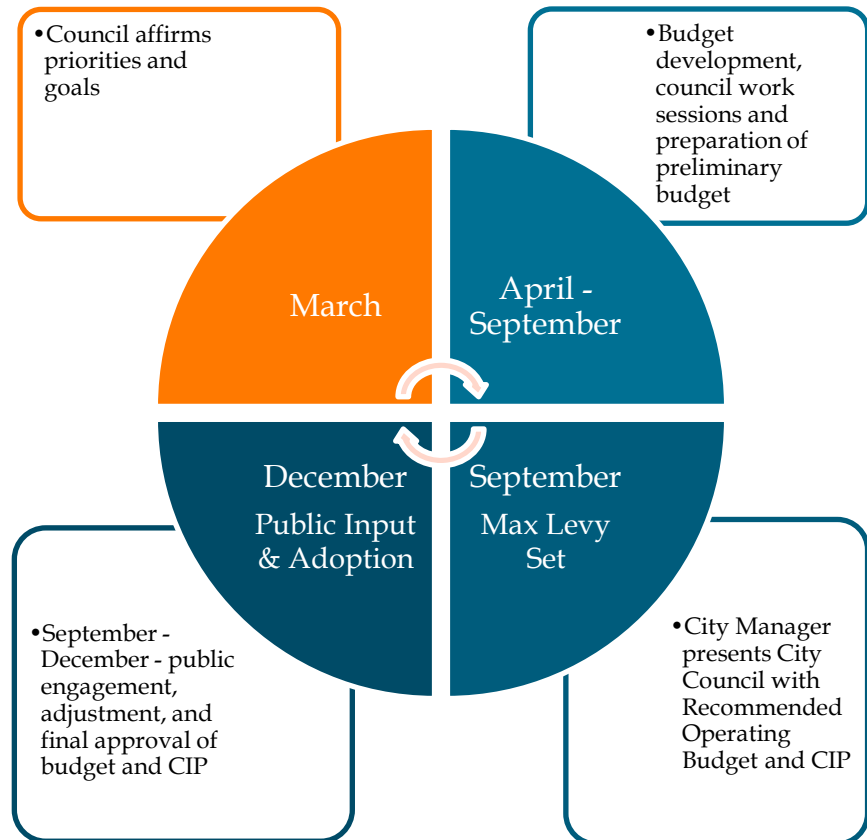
•Council affirms priorities and goals

•Budget development, council work sessions and preparation of preliminary budget

March

April - September

December

Public Input & Adoption

September

Max Levy Set

•September - December - public engagement, adjustment, and final approval of budget and CIP

•City Manager presents City Council with Recommended Operating Budget and CIP